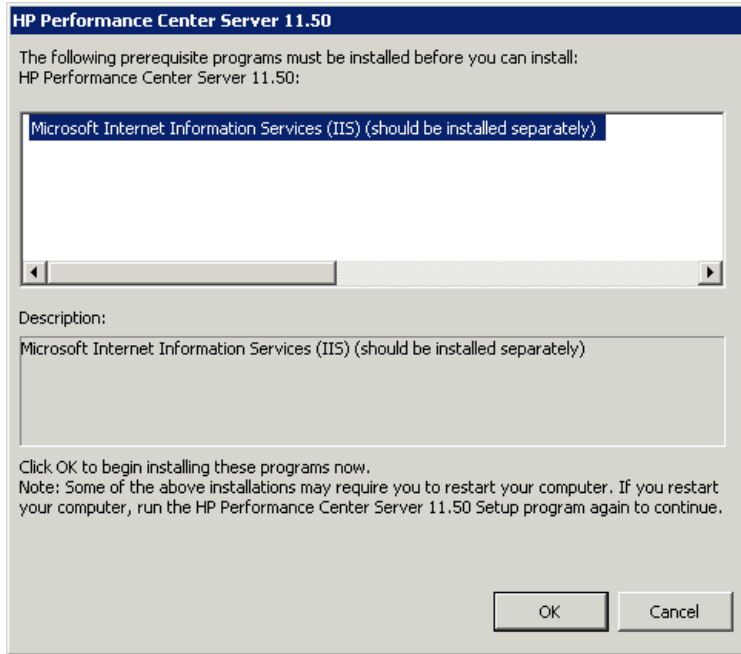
HP Performance Center Server 11.50

The following prerequisite programs must be installed before you can install: HP Performance Center Server 11.50:

Microsoft Internet Information Services (IIS) (should be installed separately)

Description:

Microsoft Internet Information Services (IIS) (should be installed separately)

Click OK to begin installing these programs now.
Note: Some of the above installations may require you to restart your computer. If you restart your computer, run the HP Performance Center Server 11.50 Setup program again to continue.

OK

Cancel